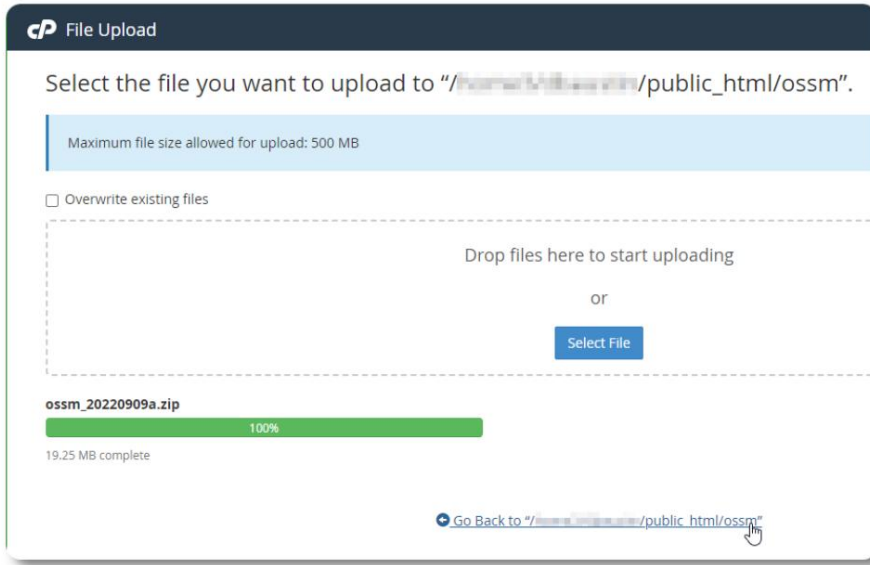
cP File Upload

Select the file you want to upload to "/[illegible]/public_html/ossm".

Maximum file size allowed for upload: 500 MB

Overwrite existing files

Drop files here to start uploading

or

Select File

ossm_20220909a.zip

100%

19.25 MB complete

Go Back to "/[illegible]/public_html/ossm"